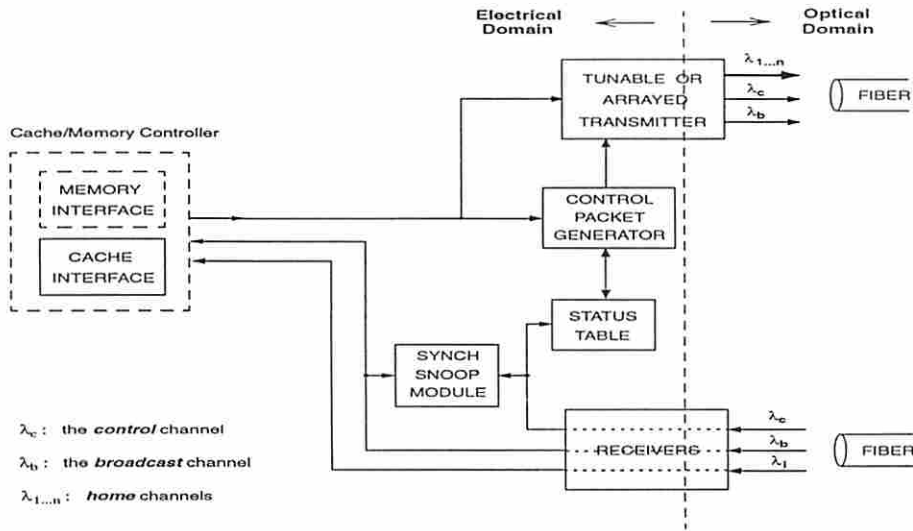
Electrical Domain

Optical Domain

$\lambda_{1...n}$

$\lambda_c$

$\lambda_b$

TUNABLE OR ARRAYED TRANSMITTER

FIBER

Cache/Memory Controller

MEMORY INTERFACE

CACHE INTERFACE

CONTROL PACKET GENERATOR

STATUS TABLE

SYNCH SNOOP MODULE

RECEIVERS

$\lambda_c$

$\lambda_b$

$\lambda_1$

FIBER

$\lambda_c$ : the *control* channel

$\lambda_b$ : the *broadcast* channel

$\lambda_{1...n}$ : *home* channels